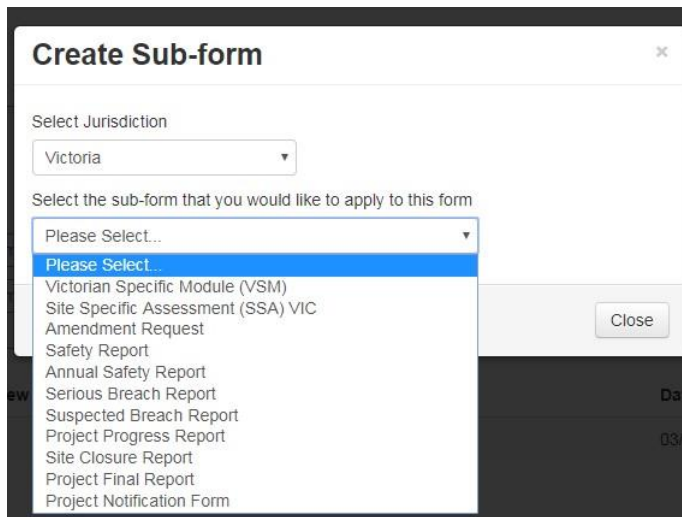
Create Sub-form

×

Select Jurisdiction

Victoria

Select the sub-form that you would like to apply to this form

Please Select...

Please Select...
Victorian Specific Module (VSM)
Site Specific Assessment (SSA) VIC
Amendment Request
Safety Report
Annual Safety Report
Serious Breach Report
Suspected Breach Report
Project Progress Report
Site Closure Report
Project Final Report
Project Notification Form

Close

ew

Da

03